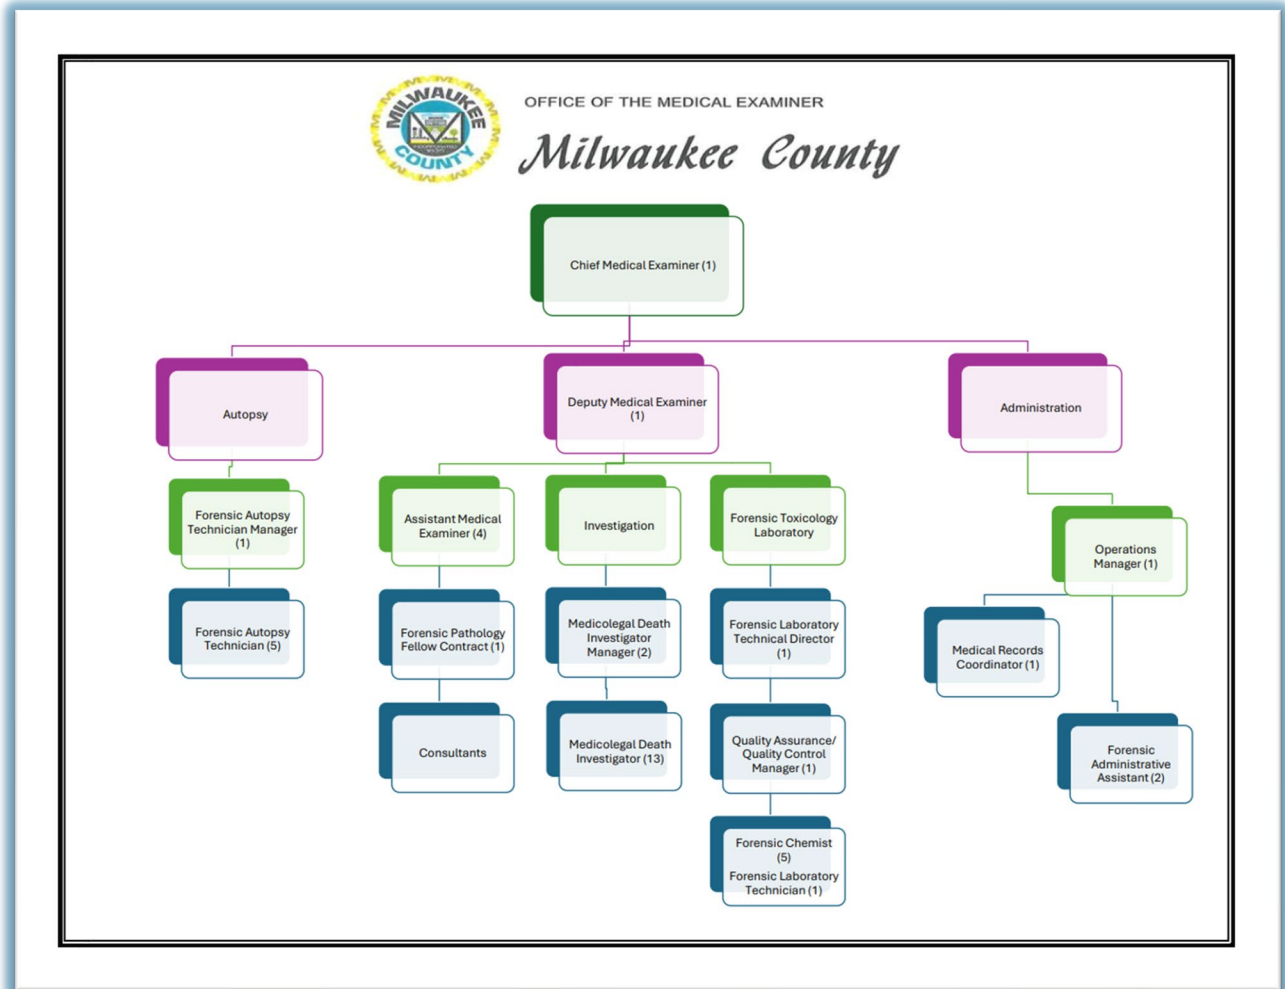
MILWAUKEE COUNTY

OFFICE OF THE MEDICAL EXAMINER

Milwaukee County

Chief Medical Examiner (1)

Autopsy

Deputy Medical Examiner (1)

Administration

Forensic Autopsy Technician Manager (1)

Forensic Autopsy Technician (5)

Assistant Medical Examiner (4)

Forensic Pathology Fellow Contract (1)

Consultants

Investigation

Medicolegal Death Investigator Manager (2)

Medicolegal Death Investigator (13)

Forensic Toxicology Laboratory

Forensic Laboratory Technical Director (1)

Quality Assurance/ Quality Control Manager (1)

Forensic Chemist (5)

Forensic Laboratory Technician (1)

Operations Manager (1)

Medical Records Coordinator (1)

Forensic Administrative Assistant (2)